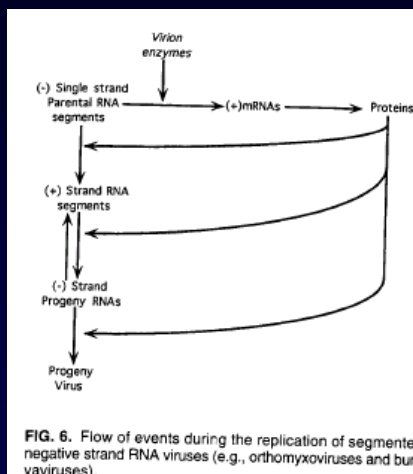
Virion enzymes

(-) Single strand Parental RNA segments

(+)mRNAs

Proteins

(+) Strand RNA segments

(-) Strand Progeny RNAs

Progeny Virus

FIG. 6. Flow of events during the replication of segmente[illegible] negative strand RNA viruses (e.g., orthomyxoviruses and bu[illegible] vaviruses).